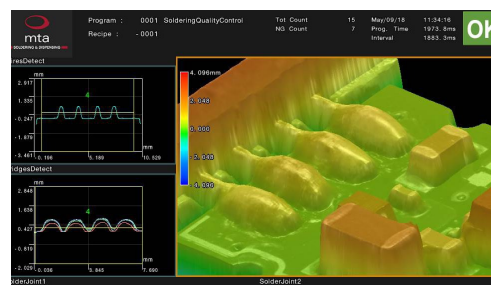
mta
SOLDERING & DISPENSING

Program : 0001 SolderingQualityControl
Recipe : - 0001

Tot Count 15
NG Count 7

May/09/18 11:34:16
Prog. Time 1973.8ms
Interval 1883.3ms

OK

iresDetect
mm
2.917
1.335
-0.247
-1.829
-3.461
4
0.199
5.189
10.529
mm

idgesDetect
mm
2.848
1.638
0.427
-0.815
-2.029
4
0.036
3.845
7.690
mm

4.096mm
2.048
0.000
-2.048
-4.096

lderJoint1
SolderJoint2